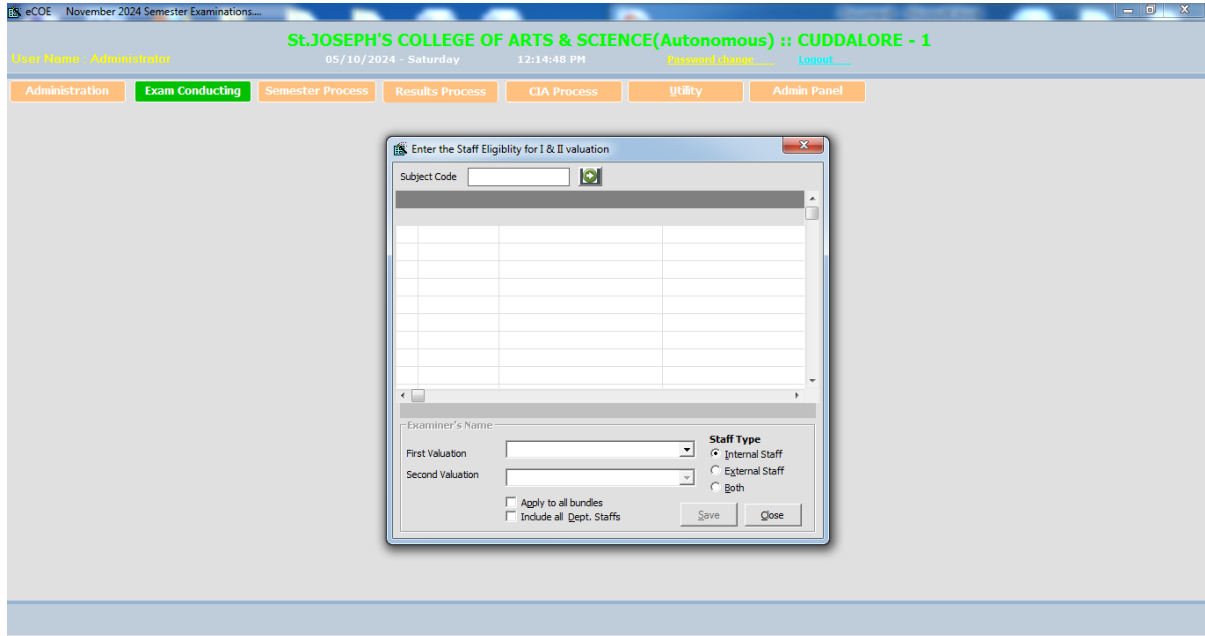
eCOE November 2024 Semester Examinations....

St.JOSEPH'S COLLEGE OF ARTS & SCIENCE(Autonomous) :: CUDDALORE - 1

User Name : Administrator

05/10/2024 - Saturday 12:14:48 PM

Password change Logout

Administration | Exam Conducting | Semester Process | Results Process | CIA Process | Utility | Admin Panel

Enter the Staff Eligiblity for I & II valuation

Subject Code

Examiner's Name

First Valuation

Second Valuation

Staff Type

Internal Staff

External Staff

Both

Apply to all bundles

Include all Dept. Staffs

Save

Close